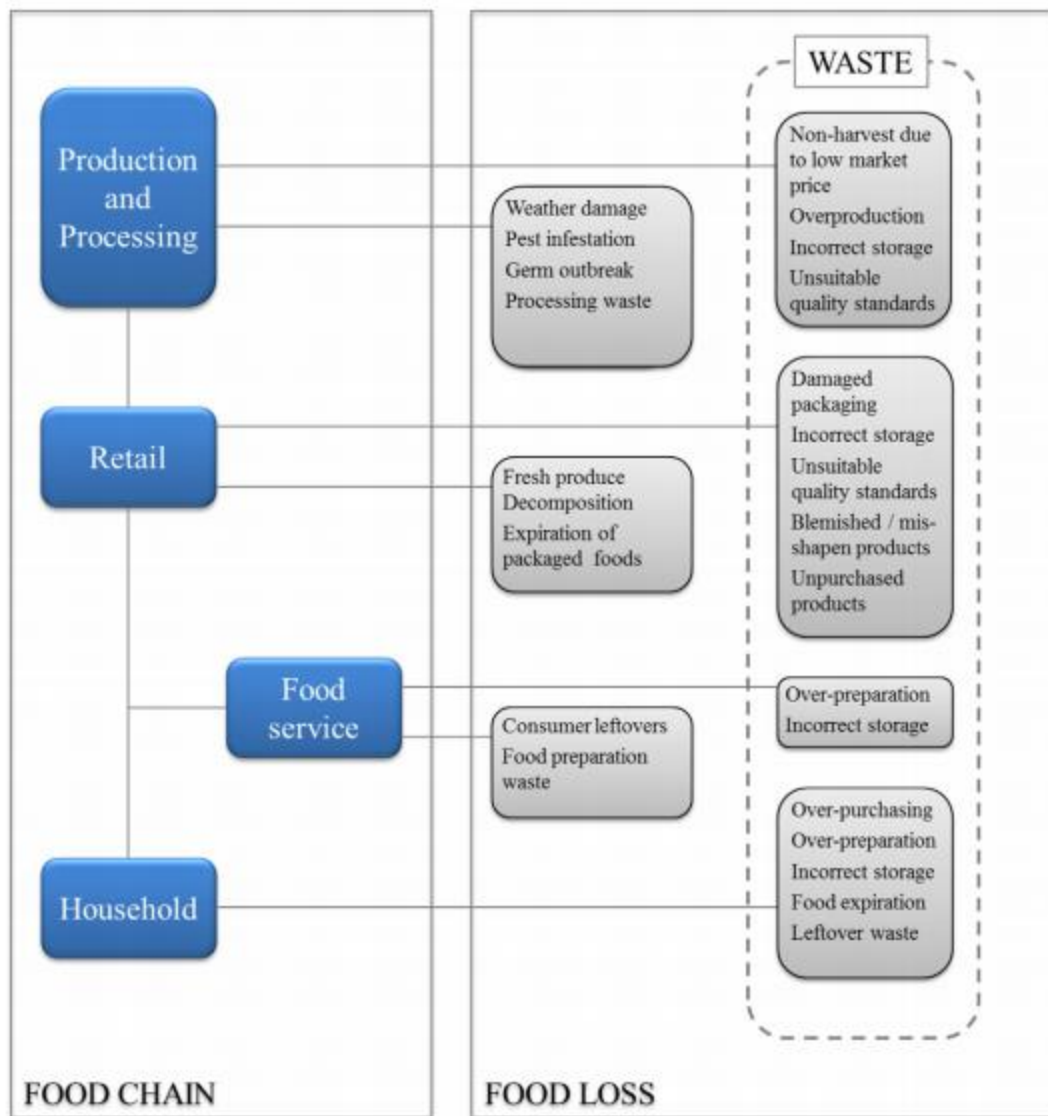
Production and Processing

Retail

Food service

Household

FOOD CHAIN

Weather damage
Pest infestation
Germ outbreak
Processing waste

Fresh produce
Decomposition
Expiration of packaged foods

Consumer leftovers
Food preparation waste

WASTE

Non-harvest due to low market price
Overproduction
Incorrect storage
Unsuitable quality standards

Damaged packaging
Incorrect storage
Unsuitable quality standards
Blemished / mis-shapen products
Unpurchased products

Over-preparation
Incorrect storage

Over-purchasing
Over-preparation
Incorrect storage
Food expiration
Leftover waste

FOOD LOSS